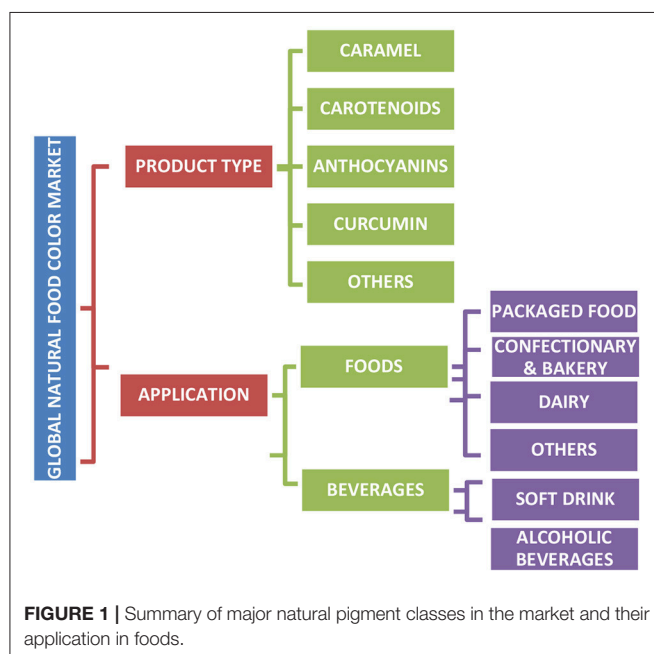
GLOBAL NATURAL FOOD COLOR MARKET

PRODUCT TYPE

CARAMEL

CAROTENOIDS

ANTHOCYANINS

CURCUMIN

OTHERS

APPLICATION

FOODS

PACKAGED FOOD

CONFECTIONARY & BAKERY

DAIRY

OTHERS

BEVERAGES

SOFT DRINK

ALCOHOLIC BEVERAGES

FIGURE 1 | Summary of major natural pigment classes in the market and their application in foods.